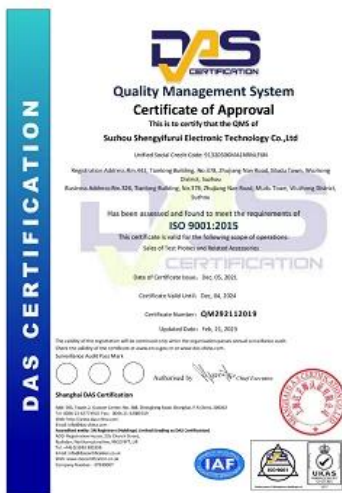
DAS
CERTIFICATION

Quality Management System
Certificate of Approval
This is to certify that the QMS of
Suzhou Shengyifurui Electronic Technology Co.,Ltd

Unified Social Credit Code: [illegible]

Registration Address:Rm.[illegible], Tianfeng Building, No.378, Zhujiang Nan Road, Shishu Town, Wuzhong District, Suzhou
Business Address:Rm.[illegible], Tianfeng Building, No.378, Zhujiang Nan Road, Mudu Town, Wuzhong District, Suzhou

Has been assessed and found to meet the requirements of
ISO 9001:2015
This certificate is valid for the following scope of operations:
Sales of Test Probes and Related Accessories

Date of Certificate Issue: Dec. 05, 2021
Certificate Valid Until: Dec. 04, 2024
Certificate Number: QM292112019
Updated Date: Feb. 21, 2023

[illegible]
Surveillance Audit Pass Mark

Authorised by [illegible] Chief Executive

Shanghai DAS Certification
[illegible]

DAS CERTIFICATION

IAF
ISO 9001
UKAS